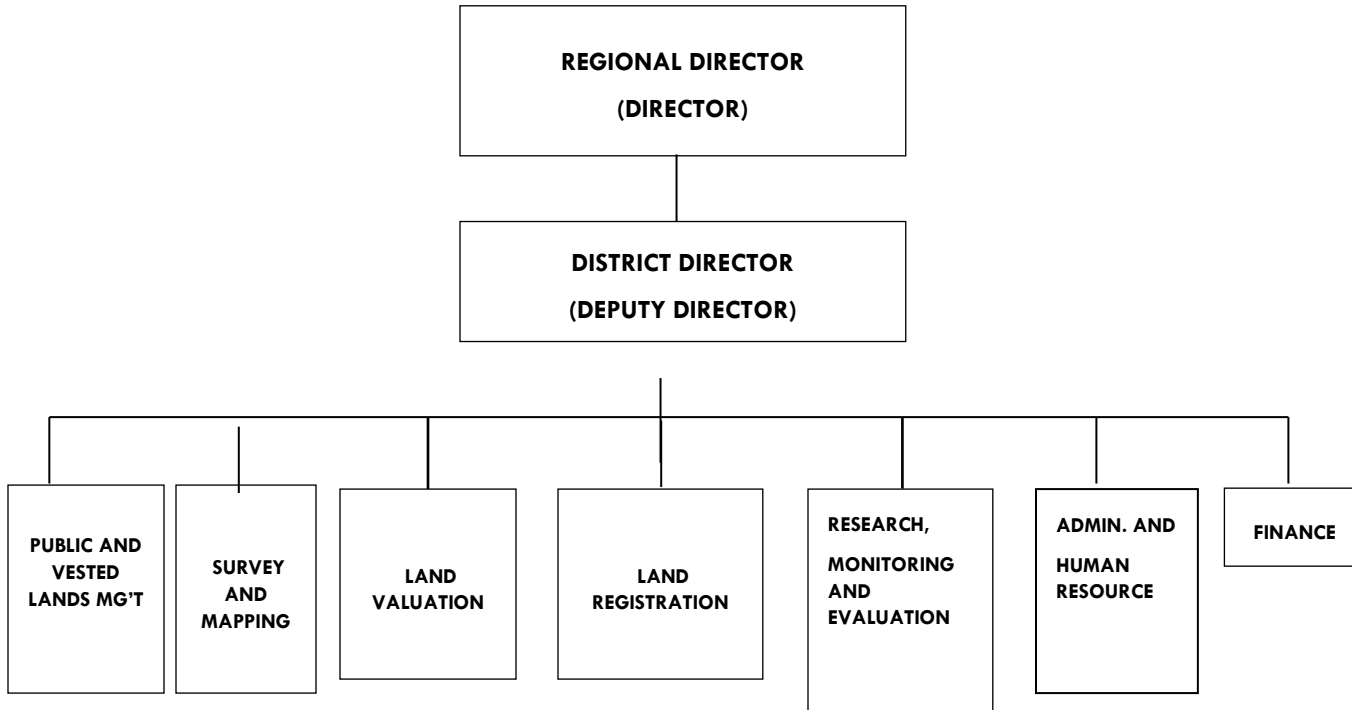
REGIONAL DIRECTOR

(DIRECTOR)

DISTRICT DIRECTOR

(DEPUTY DIRECTOR)

PUBLIC AND VESTED LANDS MG'T

SURVEY AND MAPPING

LAND VALUATION

LAND REGISTRATION

RESEARCH, MONITORING AND EVALUATION

ADMIN. AND HUMAN RESOURCE

FINANCE